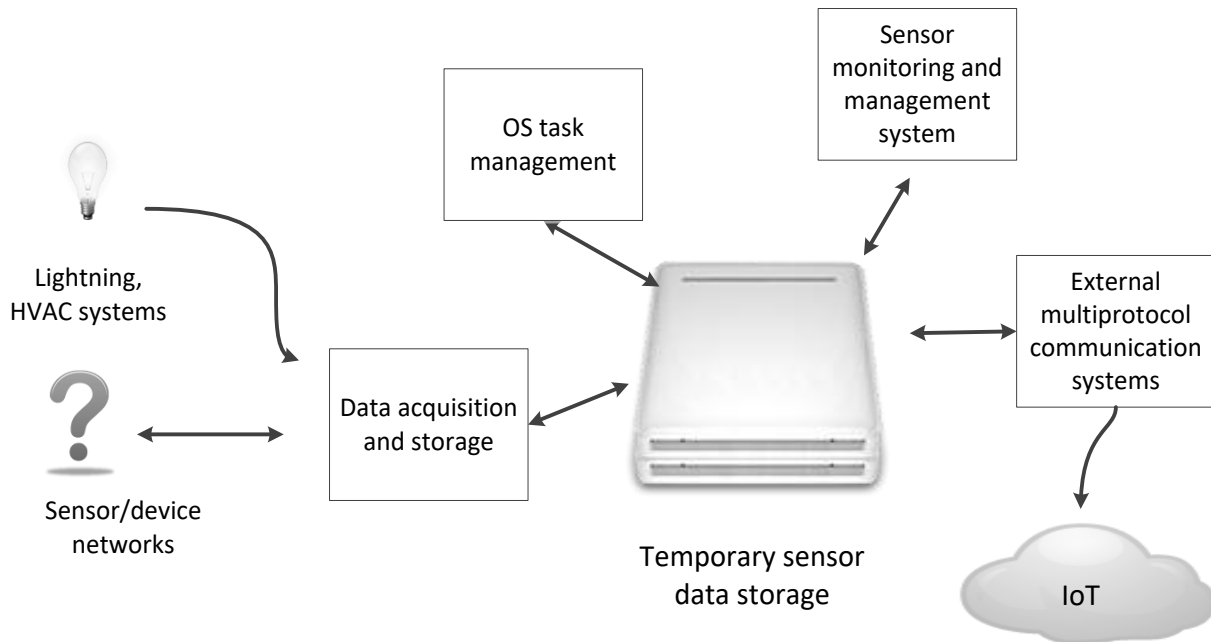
Sensor monitoring and management system

OS task management

Lightning, HVAC systems

External multiprotocol communication systems

Data acquisition and storage

Sensor/device networks

Temporary sensor data storage

IoT